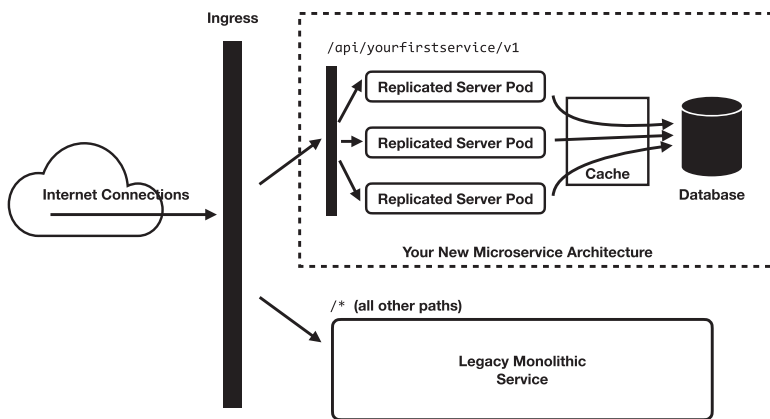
Ingress

/api/yourfirstservice/v1

Replicated Server Pod

Replicated Server Pod

Replicated Server Pod

Cache

Database

Internet Connections

Your New Microservice Architecture

/* (all other paths)

Legacy Monolithic Service